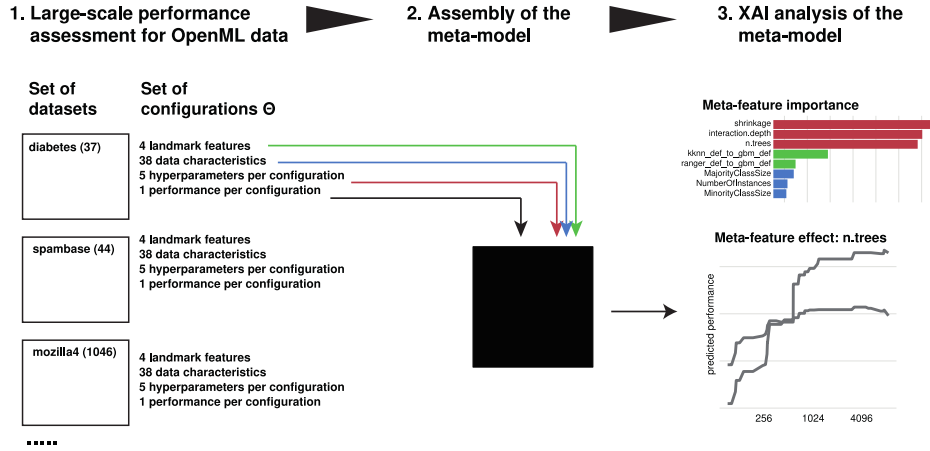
1. Large-scale performance assessment for OpenML data

2. Assembly of the meta-model

3. XAI analysis of the meta-model

Set of datasets

Set of configurations Θ

diabetes (37)

4 landmark features
38 data characteristics
5 hyperparameters per configuration
1 performance per configuration

spambase (44)

4 landmark features
38 data characteristics
5 hyperparameters per configuration
1 performance per configuration

mozilla4 (1046)

4 landmark features
38 data characteristics
5 hyperparameters per configuration
1 performance per configuration

.....

Meta-feature importance

shrinkage
interaction.depth
n.trees
kknn_def_to_gbm_def
ranger_def_to_gbm_def
MajorityClassSize
NumberOfInstances
MinorityClassSize

Meta-feature effect: n.trees

predicted performance

256
1024
4096